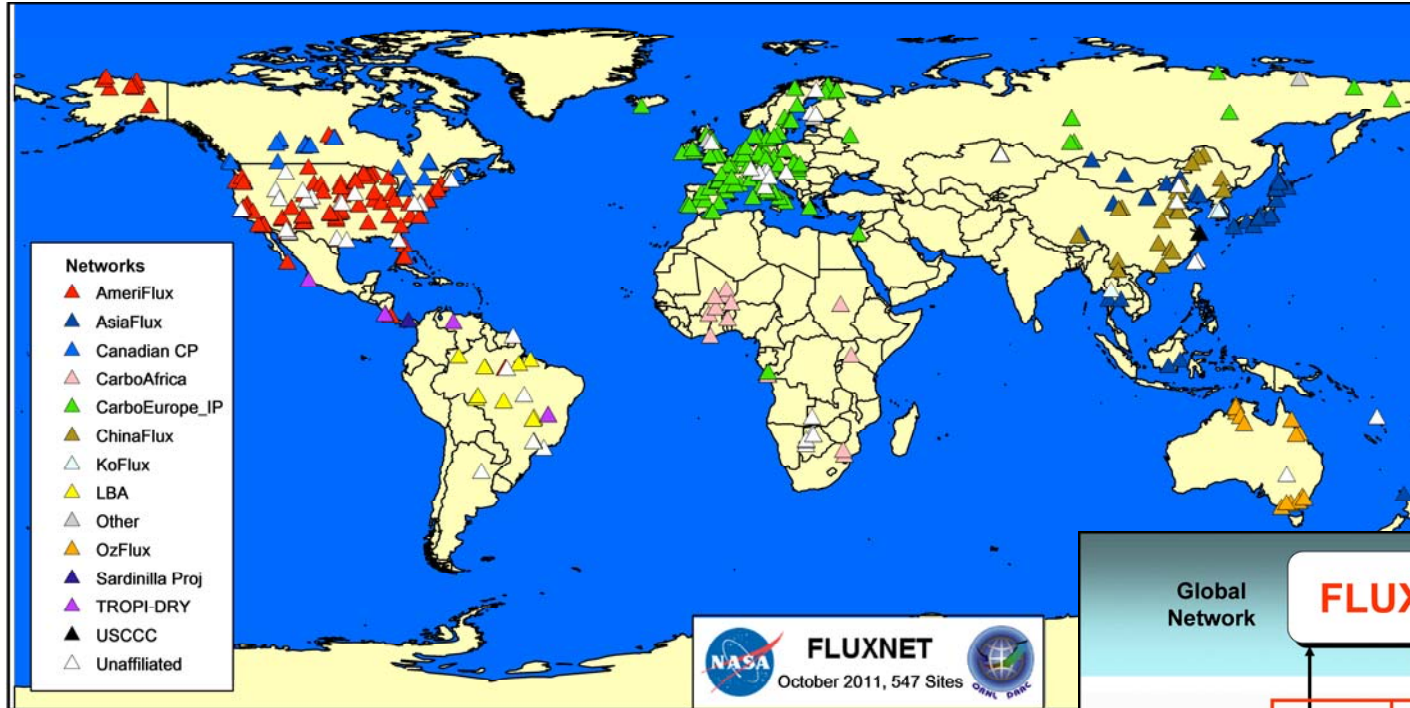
Networks
AmeriFlux
AsiaFlux
Canadian CP
CarboAfrica
CarboEurope_IP
ChinaFlux
KoFlux
LBA
Other
OzFlux
Sardinilla Proj
TROPI-DRY
USCCC
Unaffiliated

NASA
FLUXNET
October 2011, 547 Sites
ORNL DAAC

Global Network
FLUX